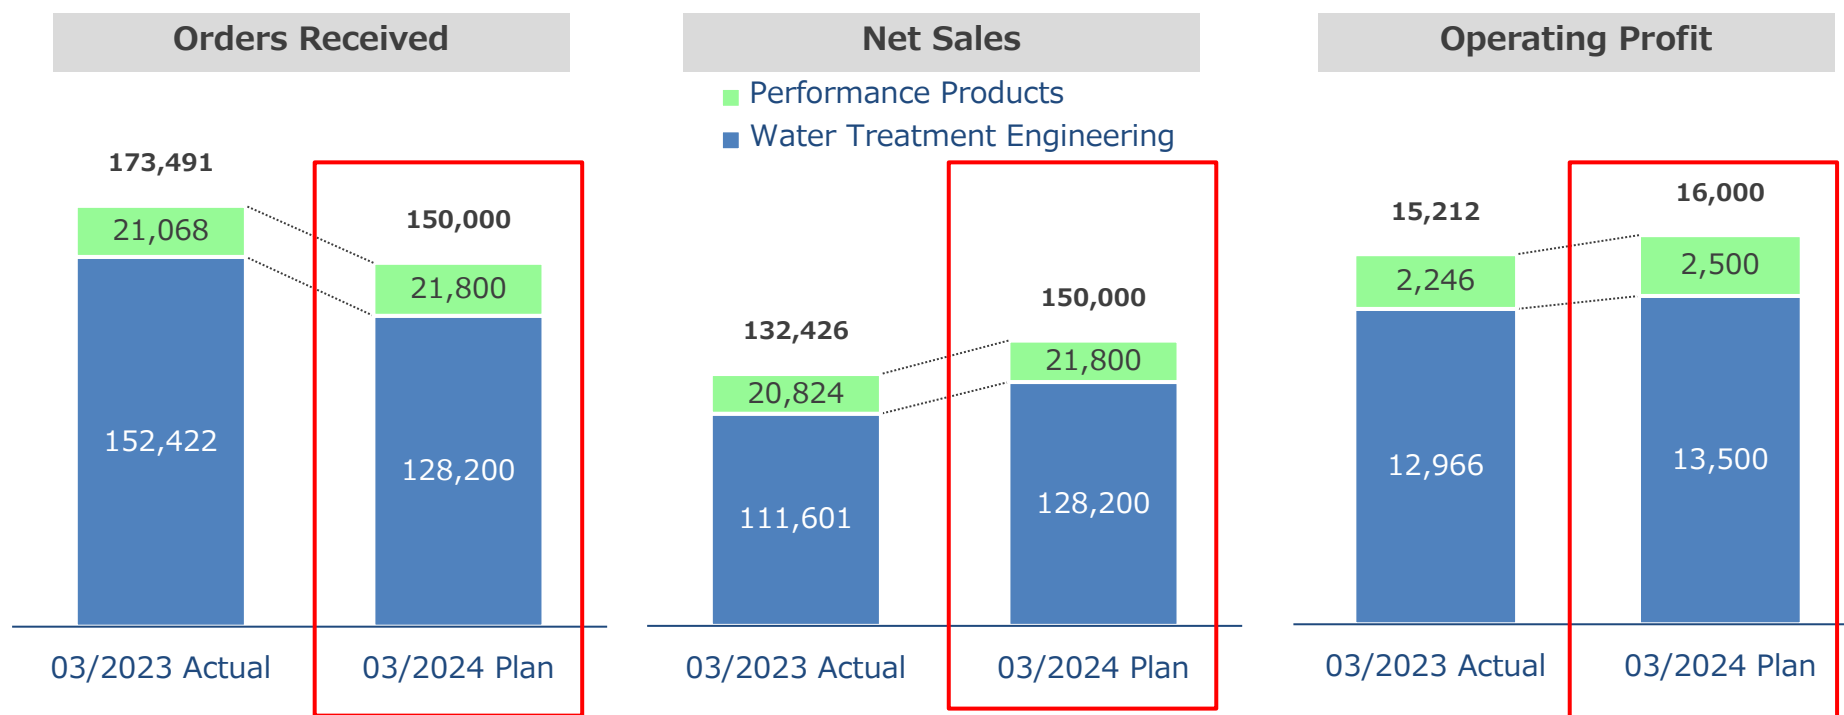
Orders Received

173,491

21,068

152,422

150,000

21,800

128,200

03/2023 Actual

03/2024 Plan

Net Sales

Performance Products

Water Treatment Engineering

132,426

20,824

111,601

150,000

21,800

128,200

03/2023 Actual

03/2024 Plan

Operating Profit

15,212

2,246

12,966

16,000

2,500

13,500

03/2023 Actual

03/2024 Plan